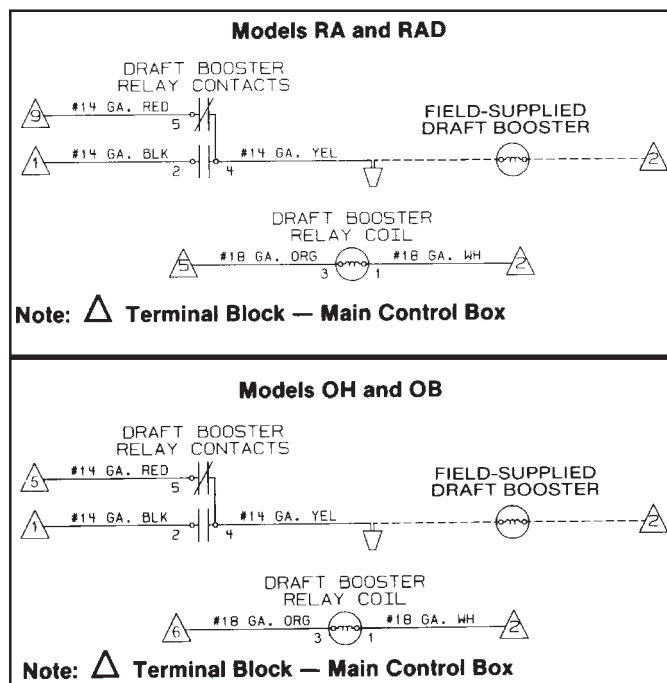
Models RA and RAD

DRAFT BOOSTER RELAY CONTACTS

9

#14 GA. RED

5

1

#14 GA. BLK

2

4

#14 GA. YEL

FIELD-SUPPLIED DRAFT BOOSTER

2

DRAFT BOOSTER RELAY COIL

5

#18 GA. ORG

3

1

#18 GA. WH

2

Note: $\Delta$ Terminal Block — Main Control Box

Models OH and OB

DRAFT BOOSTER RELAY CONTACTS

5

#14 GA. RED

5

1

#14 GA. BLK

2

4

#14 GA. YEL

FIELD-SUPPLIED DRAFT BOOSTER

2

DRAFT BOOSTER RELAY COIL

6

#18 GA. ORG

3

1

#18 GA. WH

2

Note: $\Delta$ Terminal Block — Main Control Box